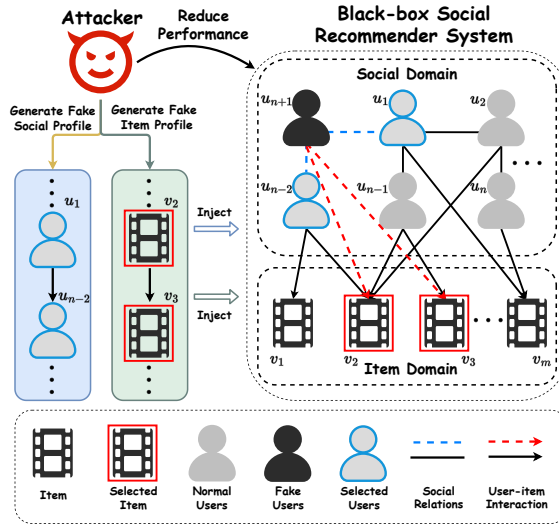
Attacker

Reduce Performance

Black-box Social Recommender System

Generate Fake Social Profile

Generate Fake Item Profile

Social Domain

$u_{n+1}$

$u_1$

$u_2$

$u_1$

$u_{n-2}$

$v_2$

$v_3$

Inject

Inject

$u_{n-2}$

$u_{n-1}$

$u_n$

$v_1$

$v_2$

$v_3$

$v_m$

Item Domain

Item

Selected Item

Normal Users

Fake Users

Selected Users

Social Relations

User-item Interaction